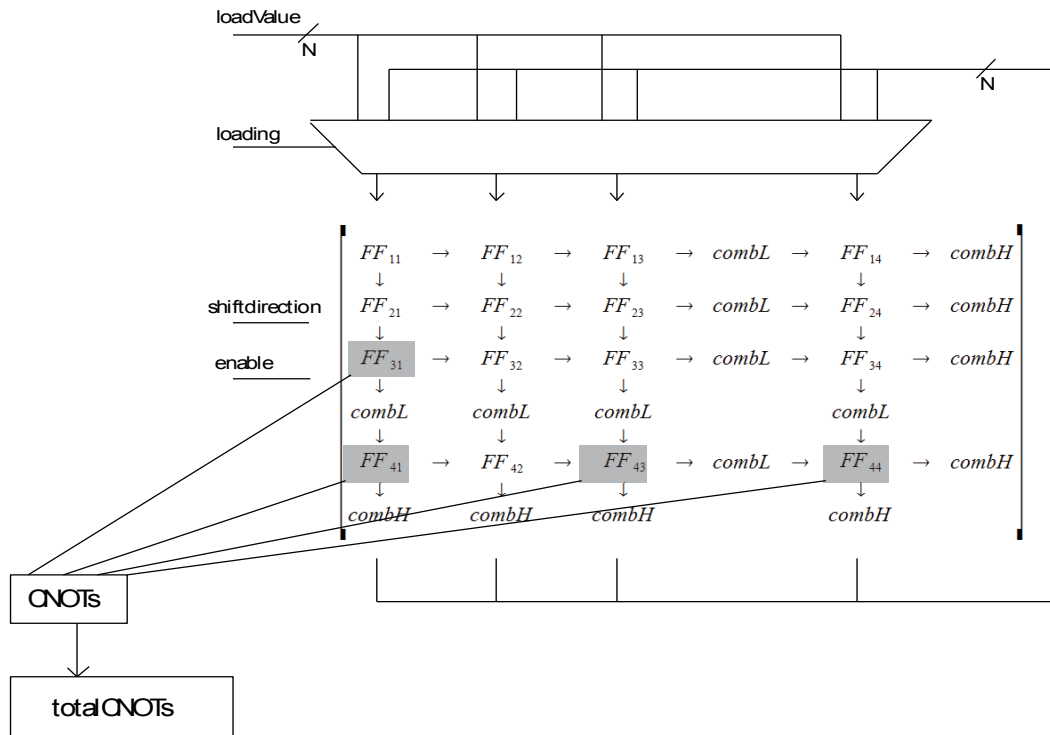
loadValue
N
N
loading

$FF_{11} \rightarrow FF_{12} \rightarrow FF_{13} \rightarrow combL \rightarrow FF_{14} \rightarrow combH$
shiftdirection
$FF_{21} \rightarrow FF_{22} \rightarrow FF_{23} \rightarrow combL \rightarrow FF_{24} \rightarrow combH$
enable
$FF_{31} \rightarrow FF_{32} \rightarrow FF_{33} \rightarrow combL \rightarrow FF_{34} \rightarrow combH$
$combL$ $combL$ $combL$ $combL$
$FF_{41} \rightarrow FF_{42} \rightarrow FF_{43} \rightarrow combL \rightarrow FF_{44} \rightarrow combH$
$combH$ $combH$ $combH$ $combH$

CNOTs
totalCNOTs